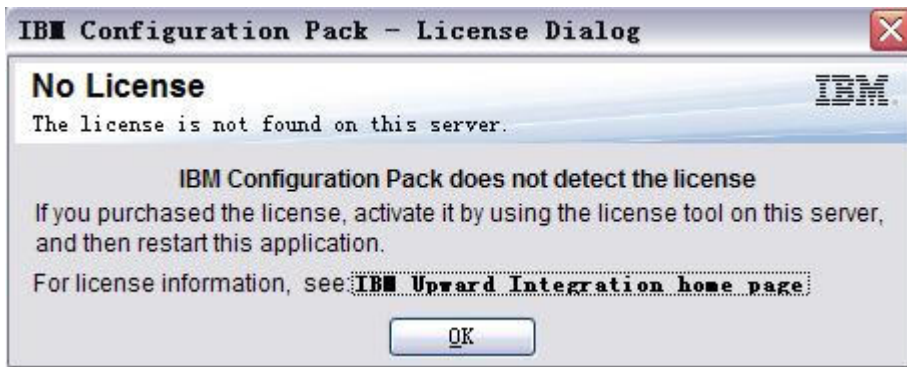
IBM Configuration Pack - License Dialog

No License

The license is not found on this server.

IBM

IBM Configuration Pack does not detect the license

If you purchased the license, activate it by using the license tool on this server, and then restart this application.

For license information, see: IBM Upward Integration home page

OK